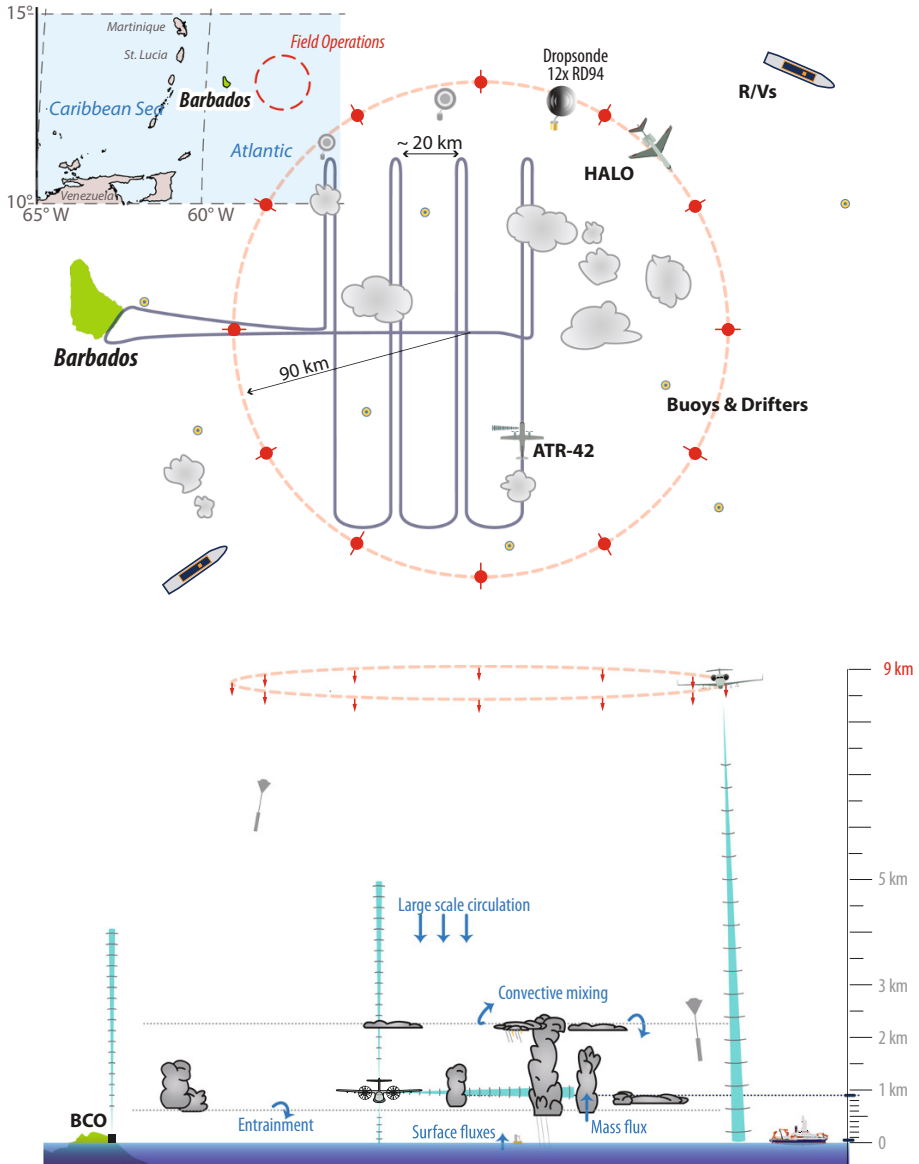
15°
Martinique
St. Lucia
Field Operations
Barbados
Caribbean Sea
Atlantic
Venezuela
10°
65° W
60° W

Dropsonde
12x RD94

R/Vs

HALO

~ 20 km

Barbados

90 km

Buoys & Drifters

ATR-42

9 km
5 km
3 km
2 km
1 km
0

Large scale circulation

Convective mixing

BCO

Entrainment

Surface fluxes

Mass flux